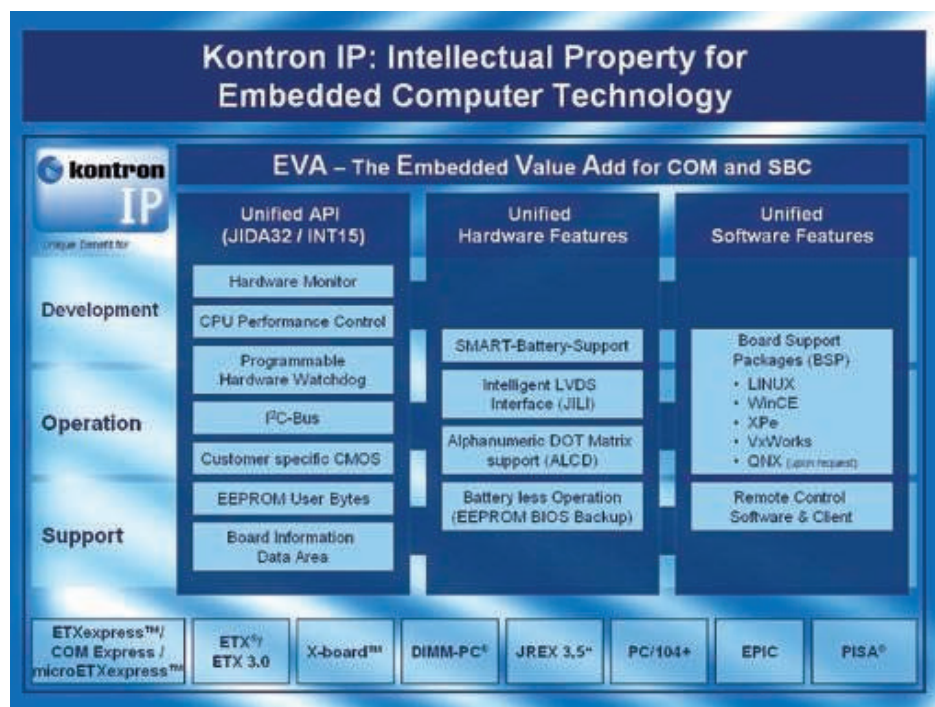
Kontron IP: Intellectual Property for Embedded Computer Technology

kontron IP

Unique Benefit for

EVA – The Embedded Value Add for COM and SBC

Unified API (JIDA32 / INT15)

Unified Hardware Features

Unified Software Features

Development

Operation

Support

Hardware Monitor

CPU Performance Control

Programmable Hardware Watchdog

I²C-Bus

Customer specific CMOS

EEPROM User Bytes

Board Information Data Area

SMART-Battery-Support

Intelligent LVDS Interface (JILI)

Alphanumeric DOT Matrix support (ALCD)

Battery less Operation (EEPROM BIOS Backup)

Board Support Packages (BSP)
• LINUX
• WinCE
• XPe
• VxWorks
• QNX (upon request)

Remote Control Software & Client

ETXexpress™/ COM Express / microETXexpress™

ETX®/ ETX 3.0

X-board®

DIMM-PC®

JREX 3.5"

PC/104+

EPIC

PISA®